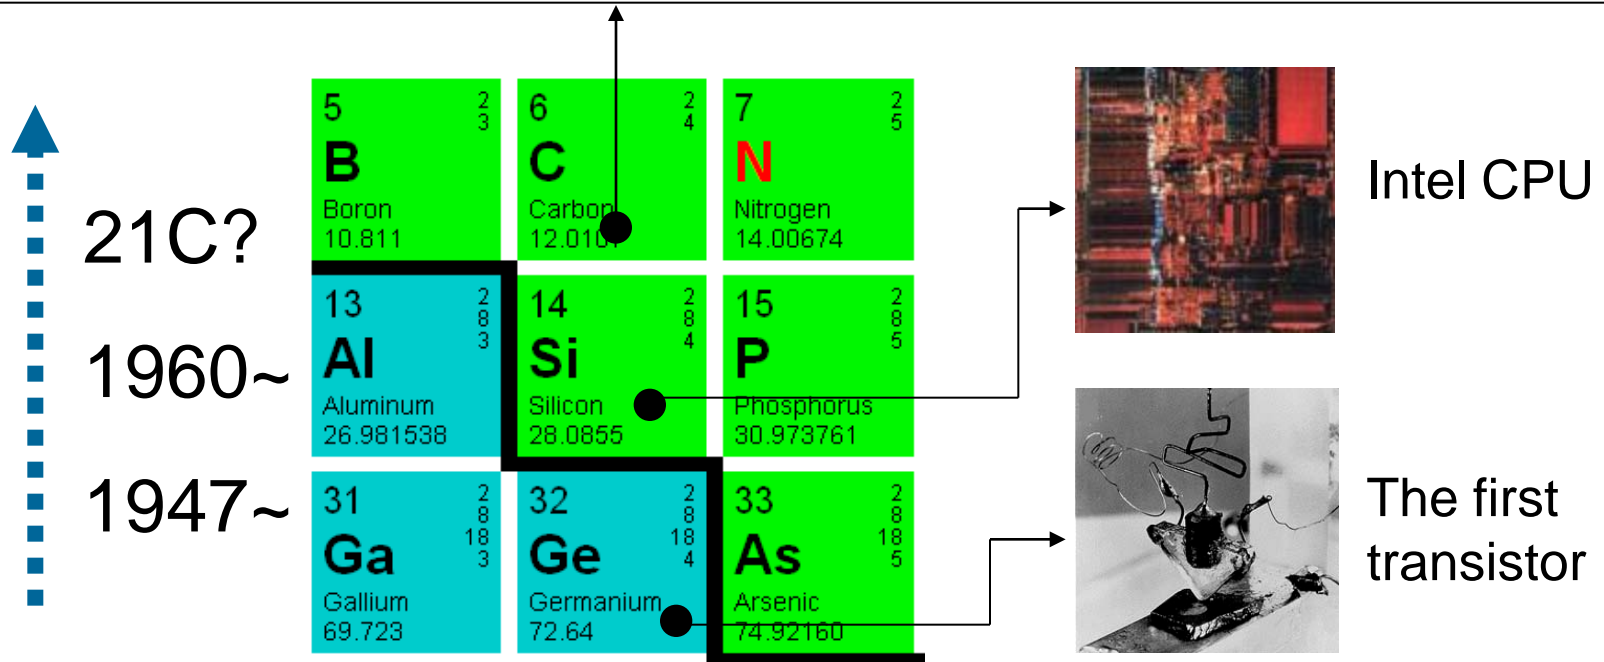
21C?
1960~
1947~

5
2
3
B
Boron
10.811

6
2
4
C
Carbon
12.0107

7
2
5
N
Nitrogen
14.00674

13
2
8
3
Al
Aluminum
26.981538

14
2
8
4
Si
Silicon
28.0855

15
2
8
5
P
Phosphorus
30.973761

31
2
8
18
3
Ga
Gallium
69.723

32
2
8
18
4
Ge
Germanium
72.64

33
2
8
18
5
As
Arsenic
74.92160

Intel CPU

The first transistor